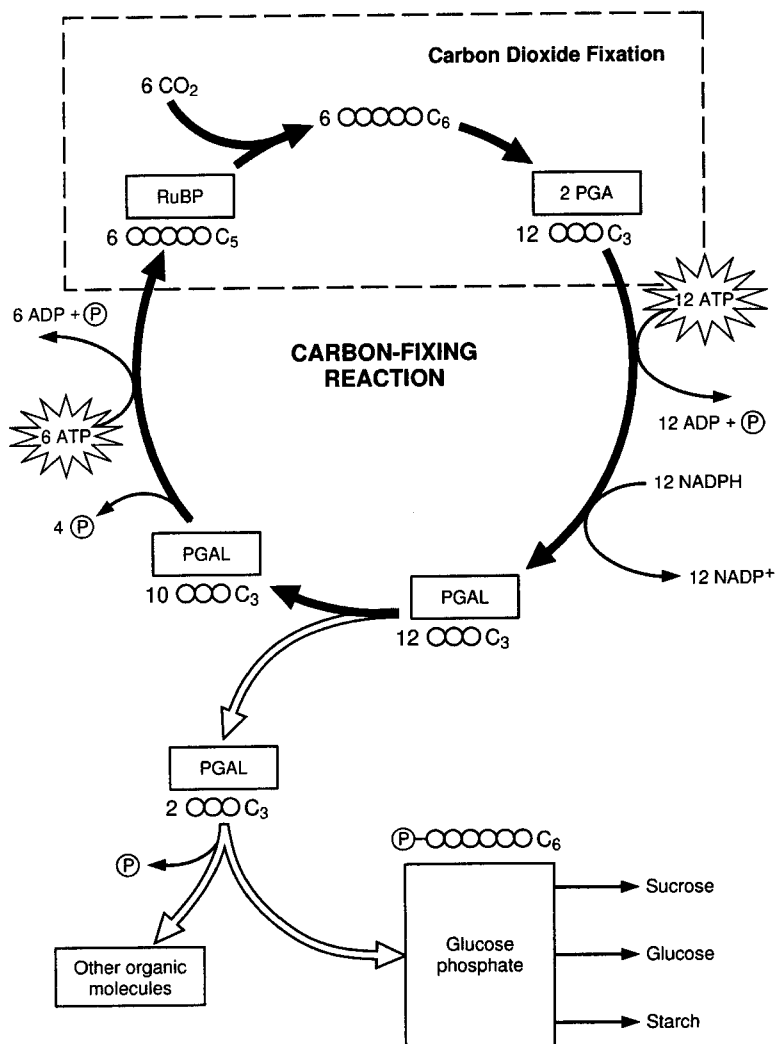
Carbon Dioxide Fixation

6 $CO_2$

6 $C_6$

RuBP

6 $C_5$

2 PGA

12 $C_3$

12 ATP

12 ADP + Ⓟ

6 ADP + Ⓟ

CARBON-FIXING REACTION

6 ATP

12 NADPH

12 $NADP^+$

4 Ⓟ

PGAL

10 $C_3$

PGAL

12 $C_3$

PGAL

2 $C_3$

Ⓟ

Ⓟ– $C_6$

Glucose phosphate

Sucrose

Glucose

Starch

Other organic molecules